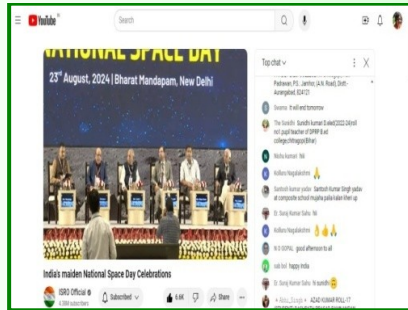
YouTube IN

Search

NATIONAL SPACE DAY
23rd August, 2024 | Bharat Mandapam, New Delhi

India's maiden National Space Day Celebrations

ISRO Official
4.39M subscribers

Subscribed

6.6K

Share

...

Top chat

Pathwari, PS: Jamhor, (A.N. Road), Distt-Aurangabad, 824121

Swarna: It will end tomorrow

The Gandhi: Sumidhi kumari [Exter] 2022-24 roll not pupil teacher of DPRP B.ed college, Hilsa/Bihar

Nisha Kumari: 'Hi'

Kolluru Nagalakshmi

Santosh kumar: Santosh Kumar Singh yadav at composite school mujaha palia kalan kheri up

Dr. Saroj Kumar Sahu: 'Hi'

Kolluru Nagalakshmi

M S GOPAL: good afternoon to all

sab lod: happy india

Dr. Saroj Kumar Sahu: 'Hi sumidhi'

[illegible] AZAD KUMAR ROLL-17 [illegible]